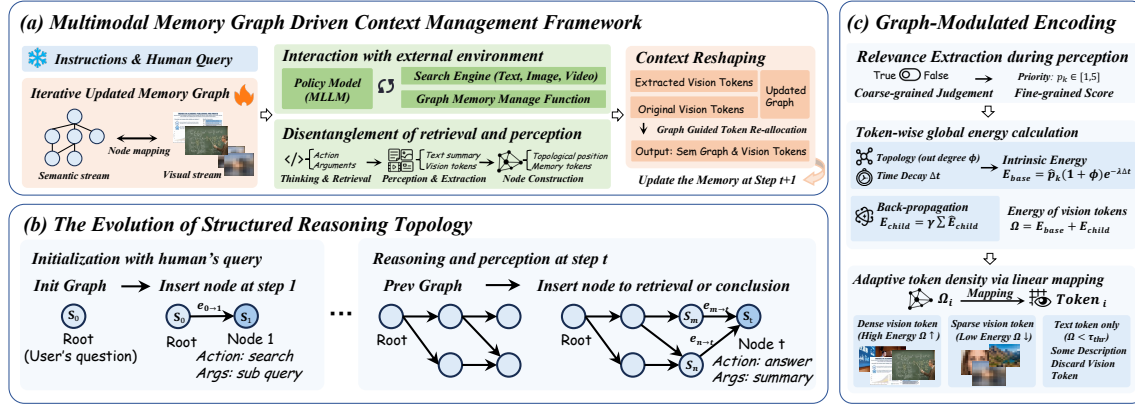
(a) Multimodal Memory Graph Driven Context Management Framework

Instructions & Human Query

Iterative Updated Memory Graph

Node mapping

Semantic stream

Visual stream

Interaction with external environment

Policy Model (MLLM)

Search Engine (Text, Image, Video)

Graph Memory Manage Function

Disentanglement of retrieval and perception

Action

Arguments

Thinking & Retrieval

Text summary

Vision tokens

Perception & Extraction

Topological position

Memory tokens

Node Construction

Context Reshaping

Extracted Vision Tokens

Original Vision Tokens

Updated Graph

Graph Guided Token Re-allocation

Output: Sem Graph & Vision Tokens

Update the Memory at Step t+1

(b) The Evolution of Structured Reasoning Topology

Initialization with human's query

Init Graph → Insert node at step 1

$S_0$

Root (User's question)

$S_0$ $e_{0\to1}$ $S_1$

Root Node 1

Action: search

Args: sub query

...

Reasoning and perception at step t

Prev Graph → Insert node to retrieval or conclusion

Root

$S_m$ $e_{m\to t}$ $S_t$

$e_{n\to t}$

$S_n$

Node t

Action: answer

Args: summary

(c) Graph-Modulated Encoding

Relevance Extraction during perception

True False → Priority: $p_k \in [1,5]$

Coarse-grained Judgement

Fine-grained Score

Token-wise global energy calculation

Topology (out degree $\phi$)

Time Decay $\Delta t$

Intrinsic Energy

$E_{base} = \tilde{p}_k(1+\phi)e^{-\lambda\Delta t}$

Back-propagation

$E_{child} = \gamma\sum \tilde{E}_{child}$

Energy of vision tokens

$\Omega = E_{base} + E_{child}$

Adaptive token density via linear mapping

$\Omega_i$ Mapping Token $_i$

Dense vision token (High Energy Ω ↑)

Sparse vision token (Low Energy Ω ↓)

Text token only ($\Omega < \tau_{thr}$) Some Description Discard Vision Token